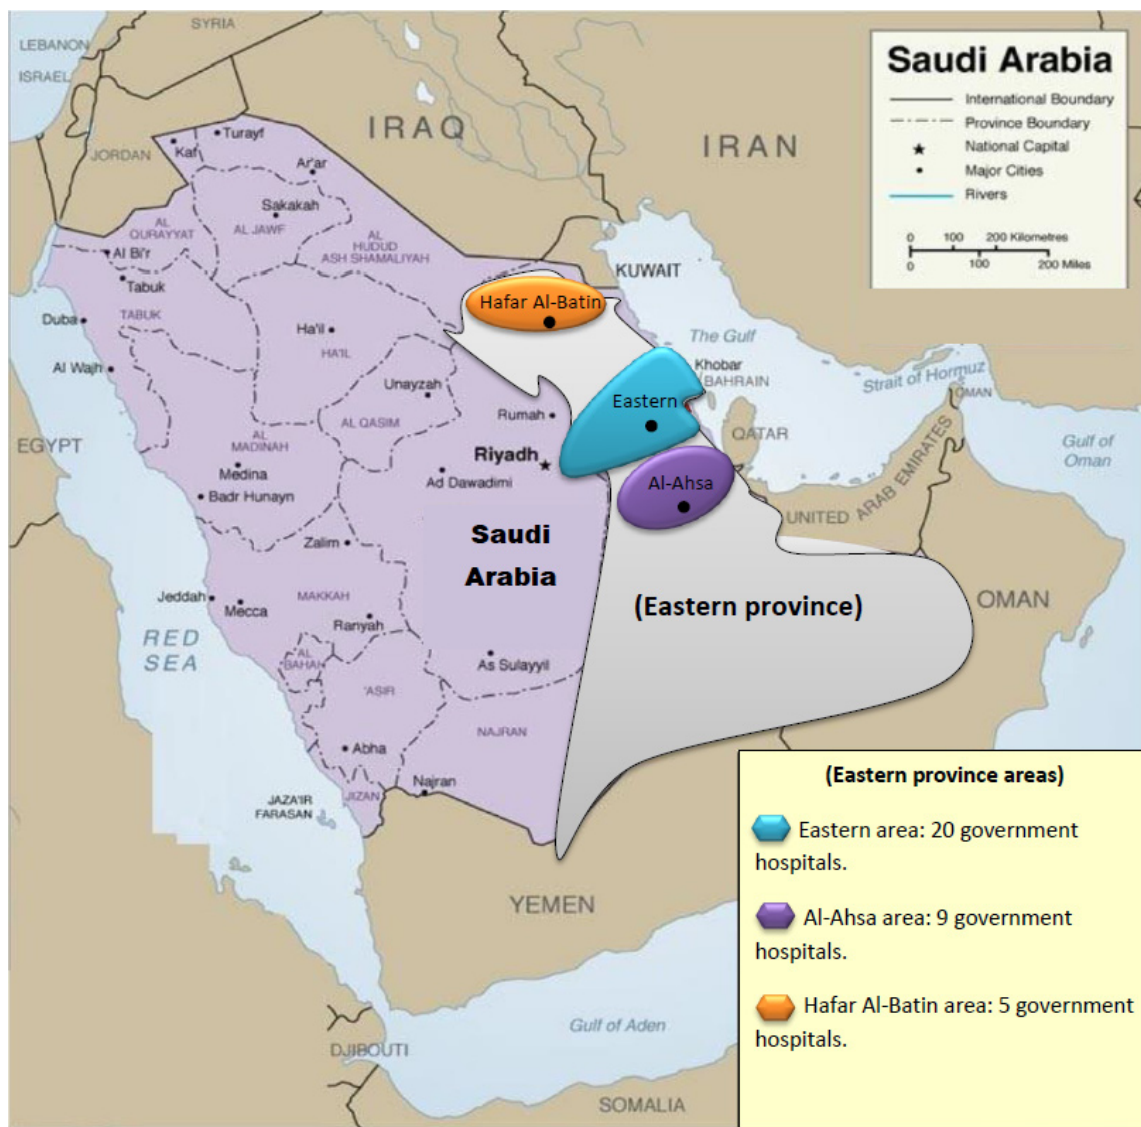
Saudi Arabia
International Boundary
Province Boundary
National Capital
Major Cities
Rivers
0 100 200 Kilometres
0 100 200 Miles

SYRIA
LEBANON
ISRAEL
JORDAN
IRAQ
IRAN
KUWAIT
EGYPT
Turayf
Kaf
Ar'ar
Sakakah
AL QURAYYAT
AL JAWF
AL HUDUD ASH SHAMALIYAH
Al Bi'r
Tabuk
TABUK
Duba
Ha'il
HA'IL
Al Wajh
Unayzah
AL QASIM
Rumah
AL MADINAH
Medina
Riyadh
Ad Dawadimi
Badr Hunayn
Zalim
Jeddah
Mecca
MAKKAH
Ranyah
RED SEA
AL BAHAH
'ASIR
As Sulayyil
NAJRAN
Abha
Najran
JIZAN
JAZA'IR FARASAN
Hafar Al-Batin
The Gulf
Khobar
BAHRAIN
Eastern
Strait of Hormuz
OMAN
QATAR
Al-Ahsa
UNITED ARAB EMIRATES
Gulf of Oman
Saudi Arabia
(Eastern province)
OMAN
YEMEN
Gulf of Aden
DJIBOUTI
SOMALIA

(Eastern province areas)
Eastern area: 20 government hospitals.
Al-Ahsa area: 9 government hospitals.
Hafar Al-Batin area: 5 government hospitals.